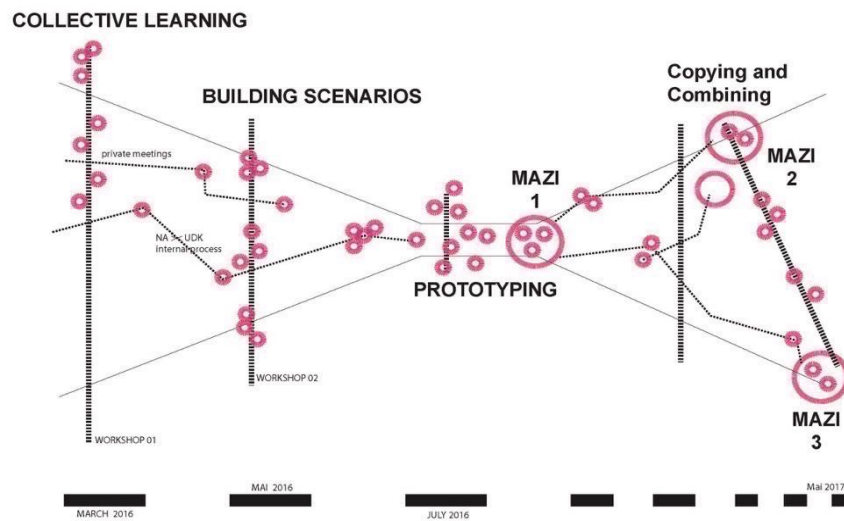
COLLECTIVE LEARNING

BUILDING SCENARIOS

Copying and Combining

private meetings

MAZI 2

MAZI 1

NA = UDK internal process

PROTOTYPING

WORKSHOP 02

MAZI 3

WORKSHOP 01

MAI 2016

Mai 2017

MARCH 2016

JULY 2016